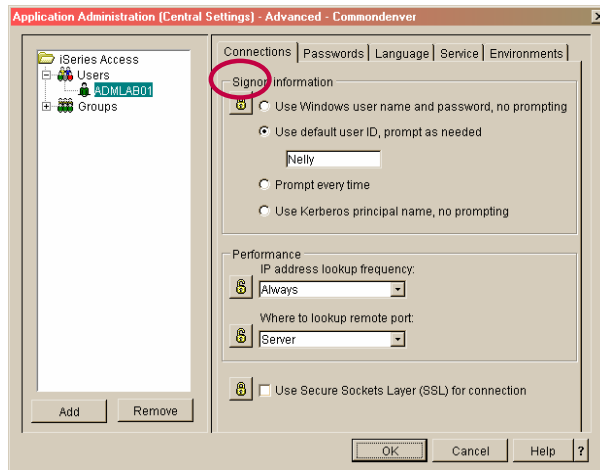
Application Administration (Central Settings) - Advanced - Commondenver

iSeries Access
Users
ADMLAB01
Groups

Add
Remove

Connections | Passwords | Language | Service | Environments

Signon information

Use Windows user name and password, no prompting

Use default user ID, prompt as needed

Nelly

Prompt every time

Use Kerberos principal name, no prompting

Performance

IP address lookup frequency:

Always

Where to lookup remote port:

Server

Use Secure Sockets Layer (SSL) for connection

OK
Cancel
Help
?